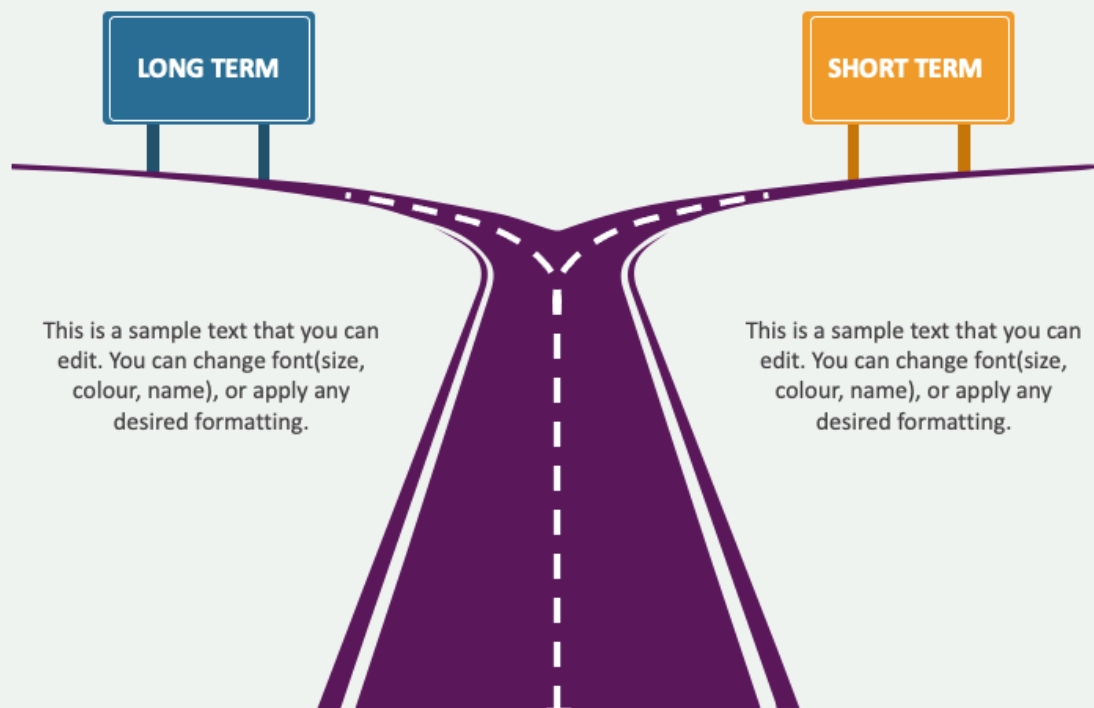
LONG TERM

SHORT TERM

This is a sample text that you can edit. You can change font(size, colour, name), or apply any desired formatting.

This is a sample text that you can edit. You can change font(size, colour, name), or apply any desired formatting.